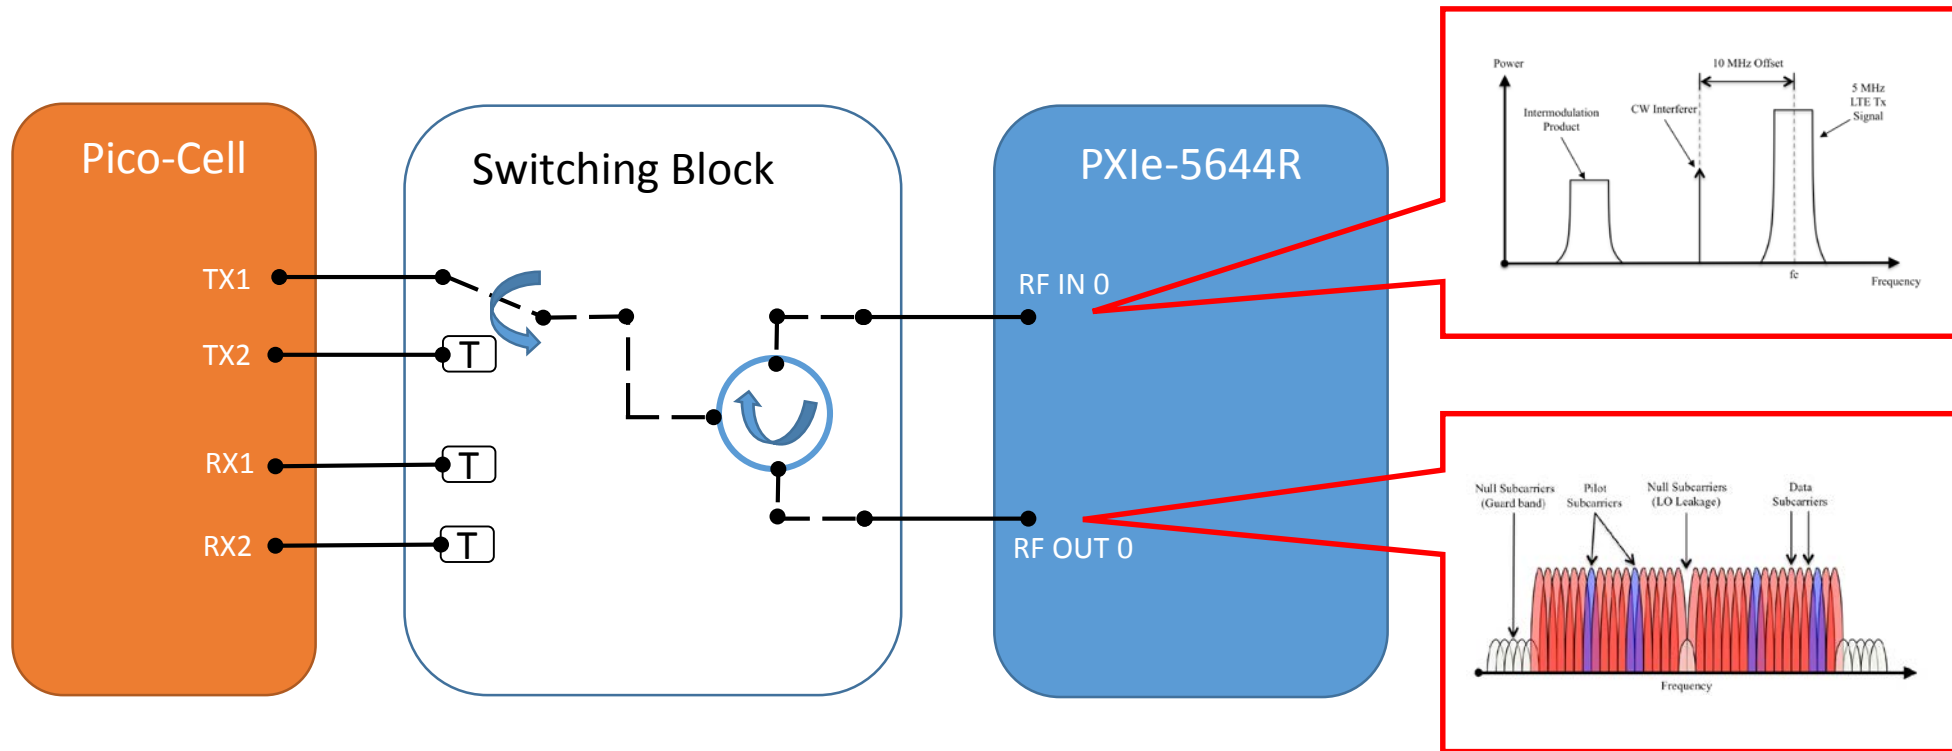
Pico-Cell

TX1

TX2

RX1

RX2

Switching Block

T

T

T

PXIe-5644R

RF IN 0

RF OUT 0

Power

10 MHz Offset

5 MHz LTE Tx Signal

Intermodulation Product

CW Interferer

fc

Frequency

Null Subcarriers (Guard band)

Pilot Subcarriers

Null Subcarriers (LO Leakage)

Data Subcarriers

Frequency